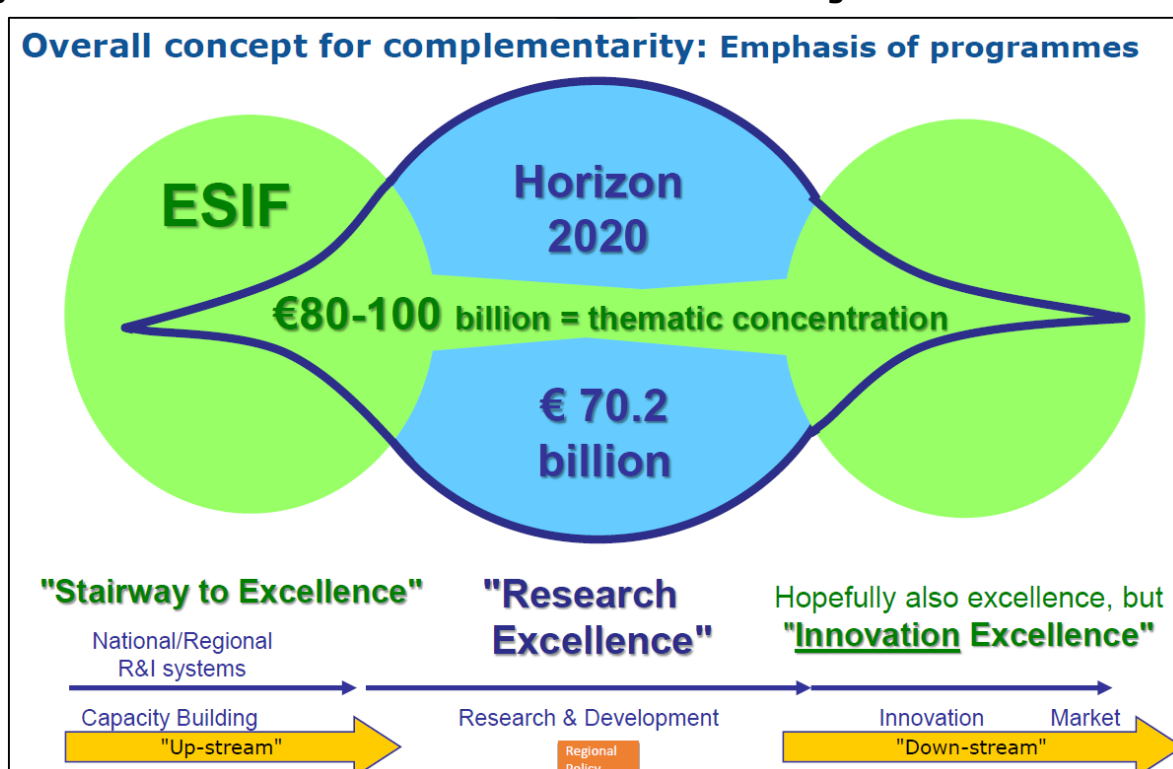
Overall concept for complementarity: Emphasis of programmes

ESIF

Horizon 2020

€80-100 billion = thematic concentration

€ 70.2 billion

"Stairway to Excellence"

"Research Excellence"

Hopefully also excellence, but "Innovation Excellence"

National/Regional R&I systems

Capacity Building

"Up-stream"

Research & Development

Regional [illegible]

Innovation

Market

"Down-stream"